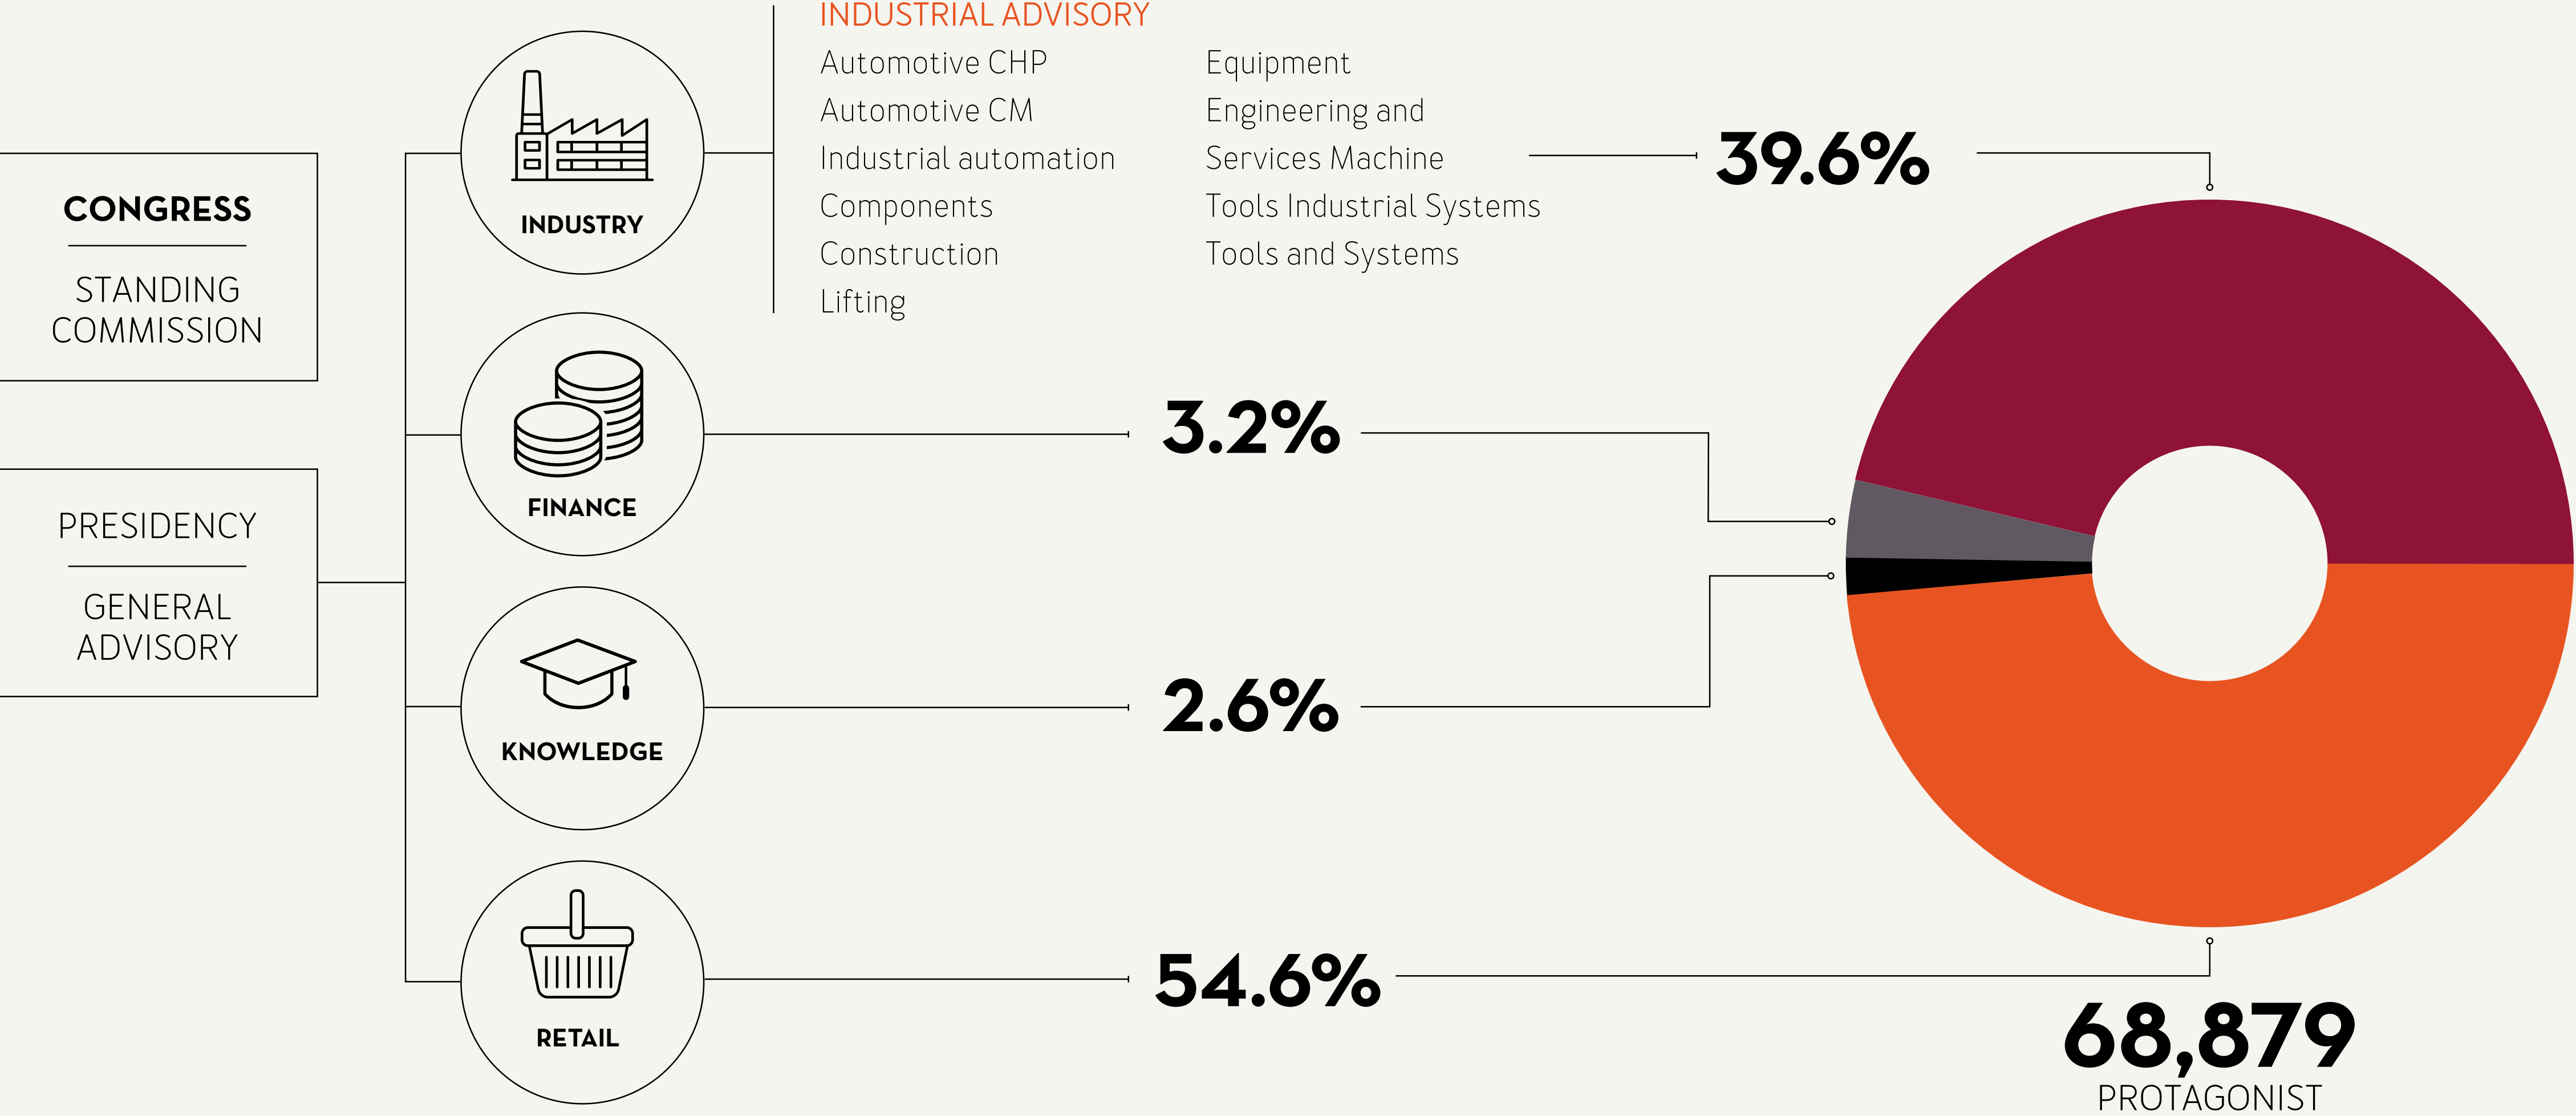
CONGRESS

STANDING COMMISSION

PRESIDENCY

GENERAL ADVISORY

INDUSTRY

INDUSTRIAL ADVISORY

Automotive CHP
Automotive CM
Industrial automation
Components
Construction
Lifting

Equipment
Engineering and
Services Machine
Tools Industrial Systems
Tools and Systems

39.6%

FINANCE

3.2%

KNOWLEDGE

2.6%

RETAIL

54.6%

68,879
PROTAGONIST